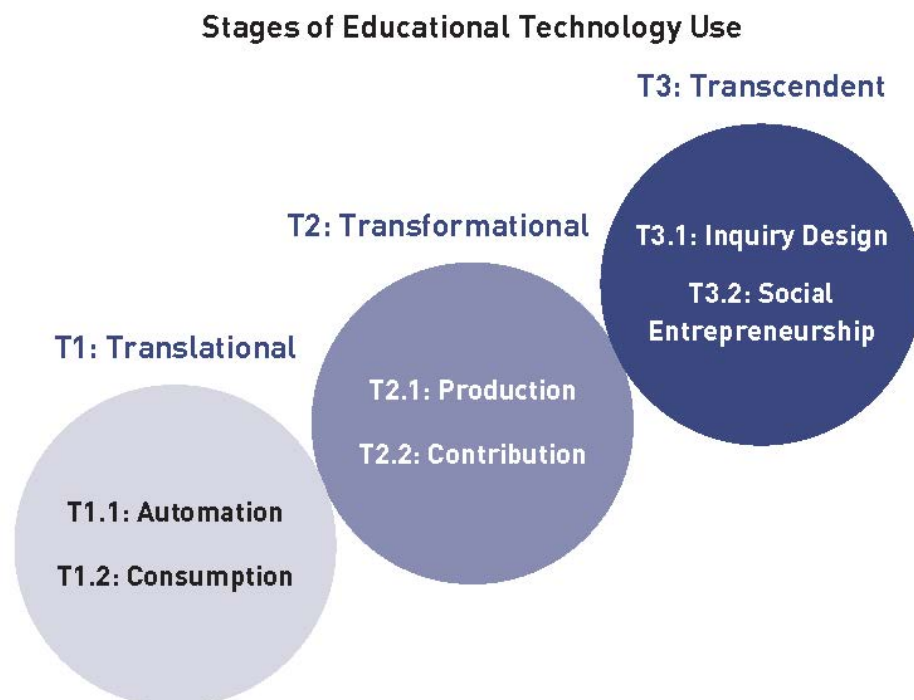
Stages of Educational Technology Use

T3: Transcendent

T3.1: Inquiry Design

T3.2: Social Entrepreneurship

T2: Transformational

T2.1: Production

T2.2: Contribution

T1: Translational

T1.1: Automation

T1.2: Consumption